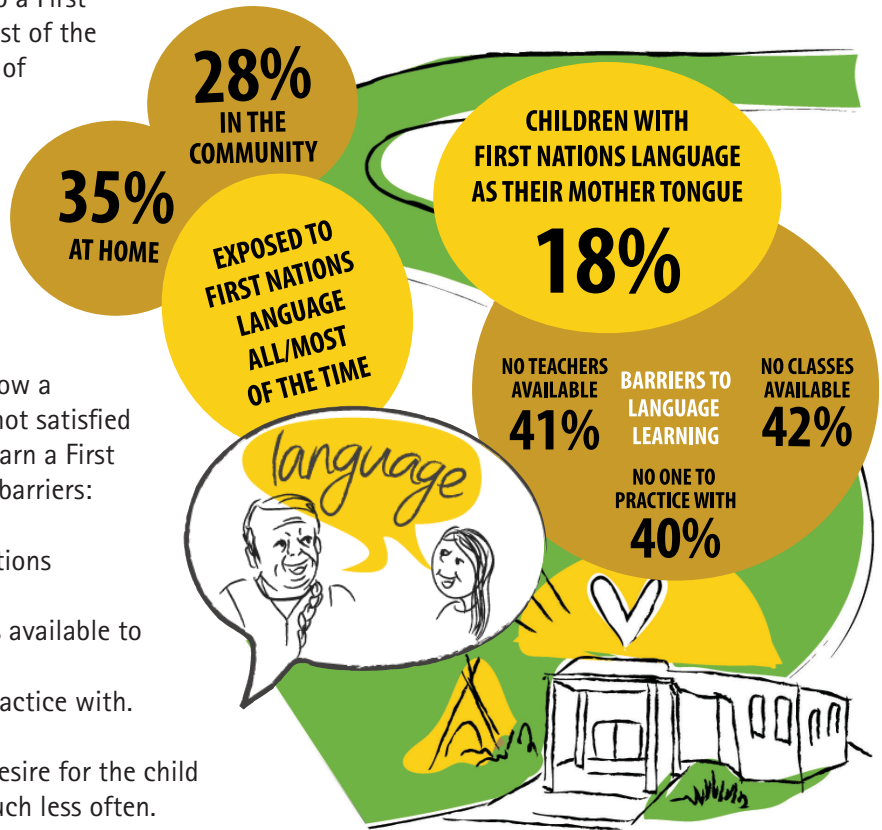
o a First
st of the
of

28%
IN THE COMMUNITY

35%
AT HOME

EXPOSED TO FIRST NATIONS LANGUAGE ALL/MOST OF THE TIME

CHILDREN WITH FIRST NATIONS LANGUAGE AS THEIR MOTHER TONGUE

18%

NO TEACHERS AVAILABLE
41%

BARRIERS TO LANGUAGE LEARNING

NO CLASSES AVAILABLE
42%

NO ONE TO PRACTICE WITH
40%

language

ow a
not satisfied
arn a First
barriers:

tions

available to

actice with.

esire for the child
uch less often.